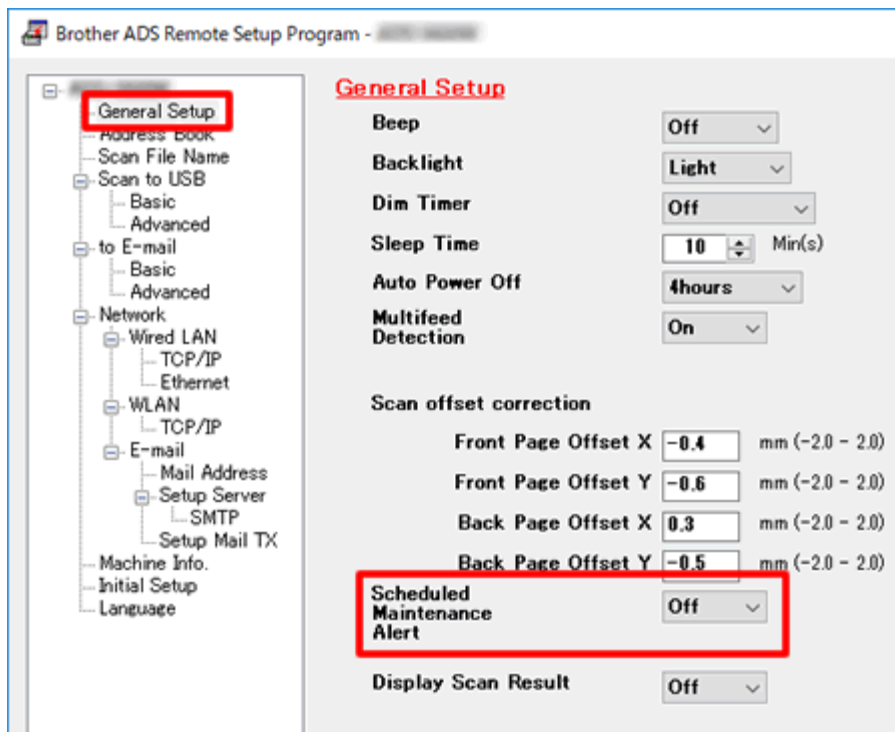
Brother ADS Remote Setup Program - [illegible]

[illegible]
General Setup
Address Book
Scan File Name
Scan to USB
Basic
Advanced
to E-mail
Basic
Advanced
Network
Wired LAN
TCP/IP
Ethernet
WLAN
TCP/IP
E-mail
Mail Address
Setup Server
SMTP
Setup Mail TX
Machine Info.
Initial Setup
Language

General Setup

Beep Off
Backlight Light
Dim Timer Off
Sleep Time 10 Min(s)
Auto Power Off 4hours
Multifeed Detection On

Scan offset correction
Front Page Offset X -0.4 mm (-2.0 - 2.0)
Front Page Offset Y -0.6 mm (-2.0 - 2.0)
Back Page Offset X 0.3 mm (-2.0 - 2.0)
Back Page Offset Y -0.5 mm (-2.0 - 2.0)
Scheduled Maintenance Alert Off
Display Scan Result Off